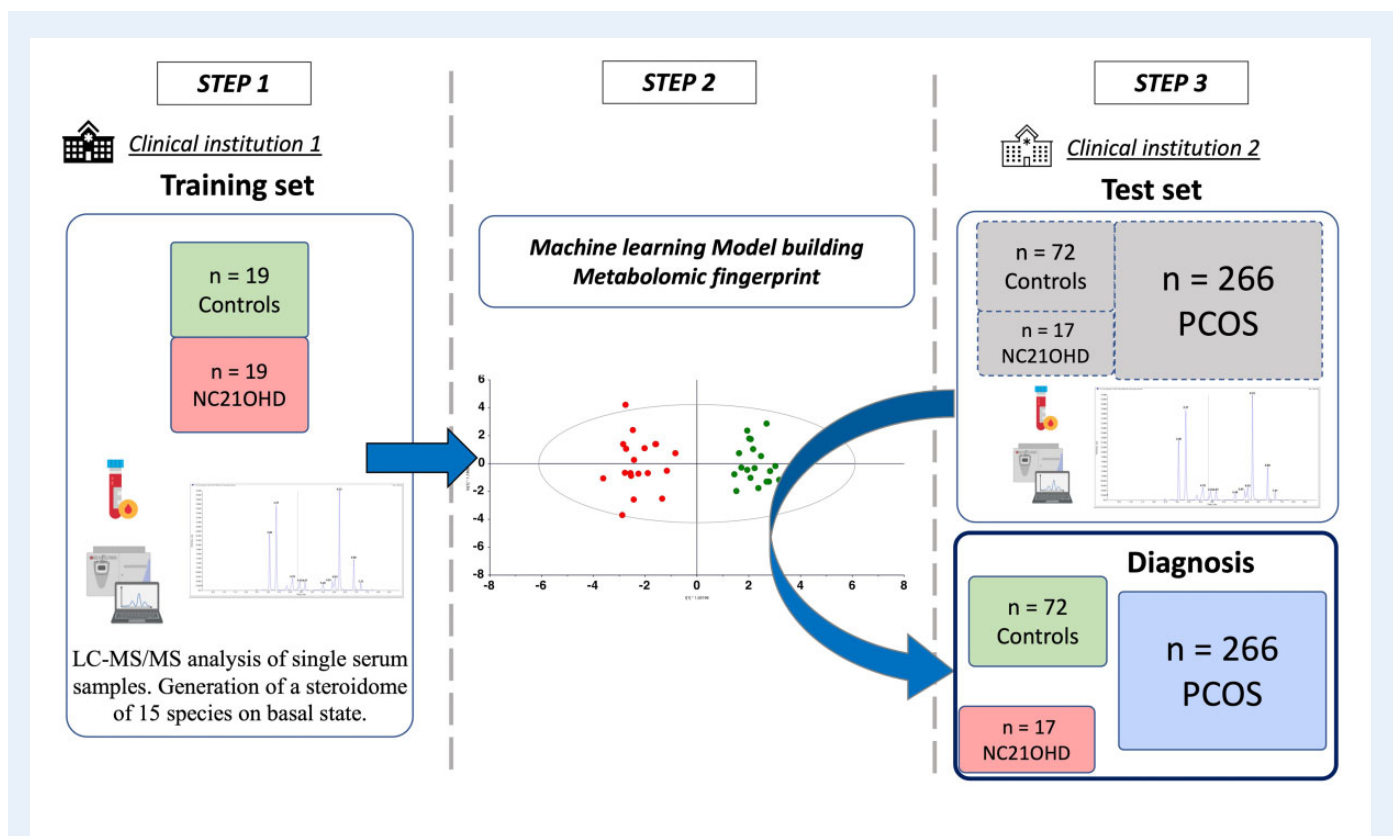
STEP 1

Clinical institution 1

Training set

n = 19
Controls

n = 19
NC21OHD

LC-MS/MS analysis of single serum samples. Generation of a steroidome of 15 species on basal state.

STEP 2

Machine learning Model building
Metabolomic fingerprint

6
4
2
0
-2
-4
-6
-8
-8 -6 -4 -2 0 2 4 6 8

STEP 3

Clinical institution 2

Test set

n = 72
Controls

n = 17
NC21OHD

n = 266
PCOS

Diagnosis

n = 72
Controls

n = 17
NC21OHD

n = 266
PCOS